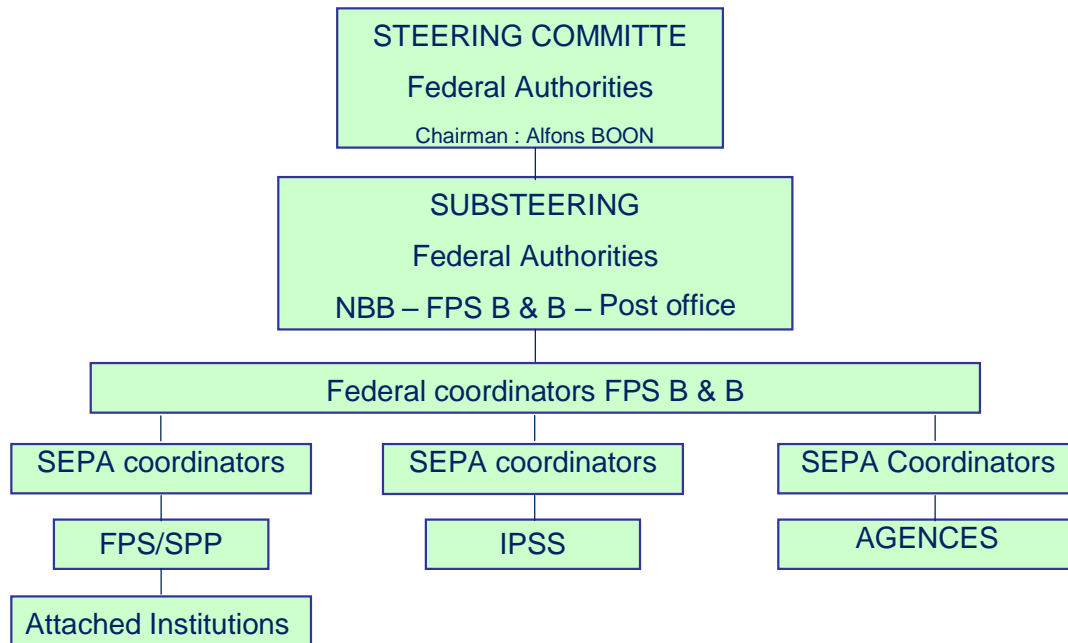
STEERING COMMITTE

Federal Authorities

Chairman : Alfons BOON

SUBSTEERING

Federal Authorities

NBB – FPS B & B – Post office

Federal coordinators FPS B & B

SEPA coordinators

FPS/SPP

Attached Institutions

SEPA coordinators

IPSS

SEPA Coordinators

AGENCES